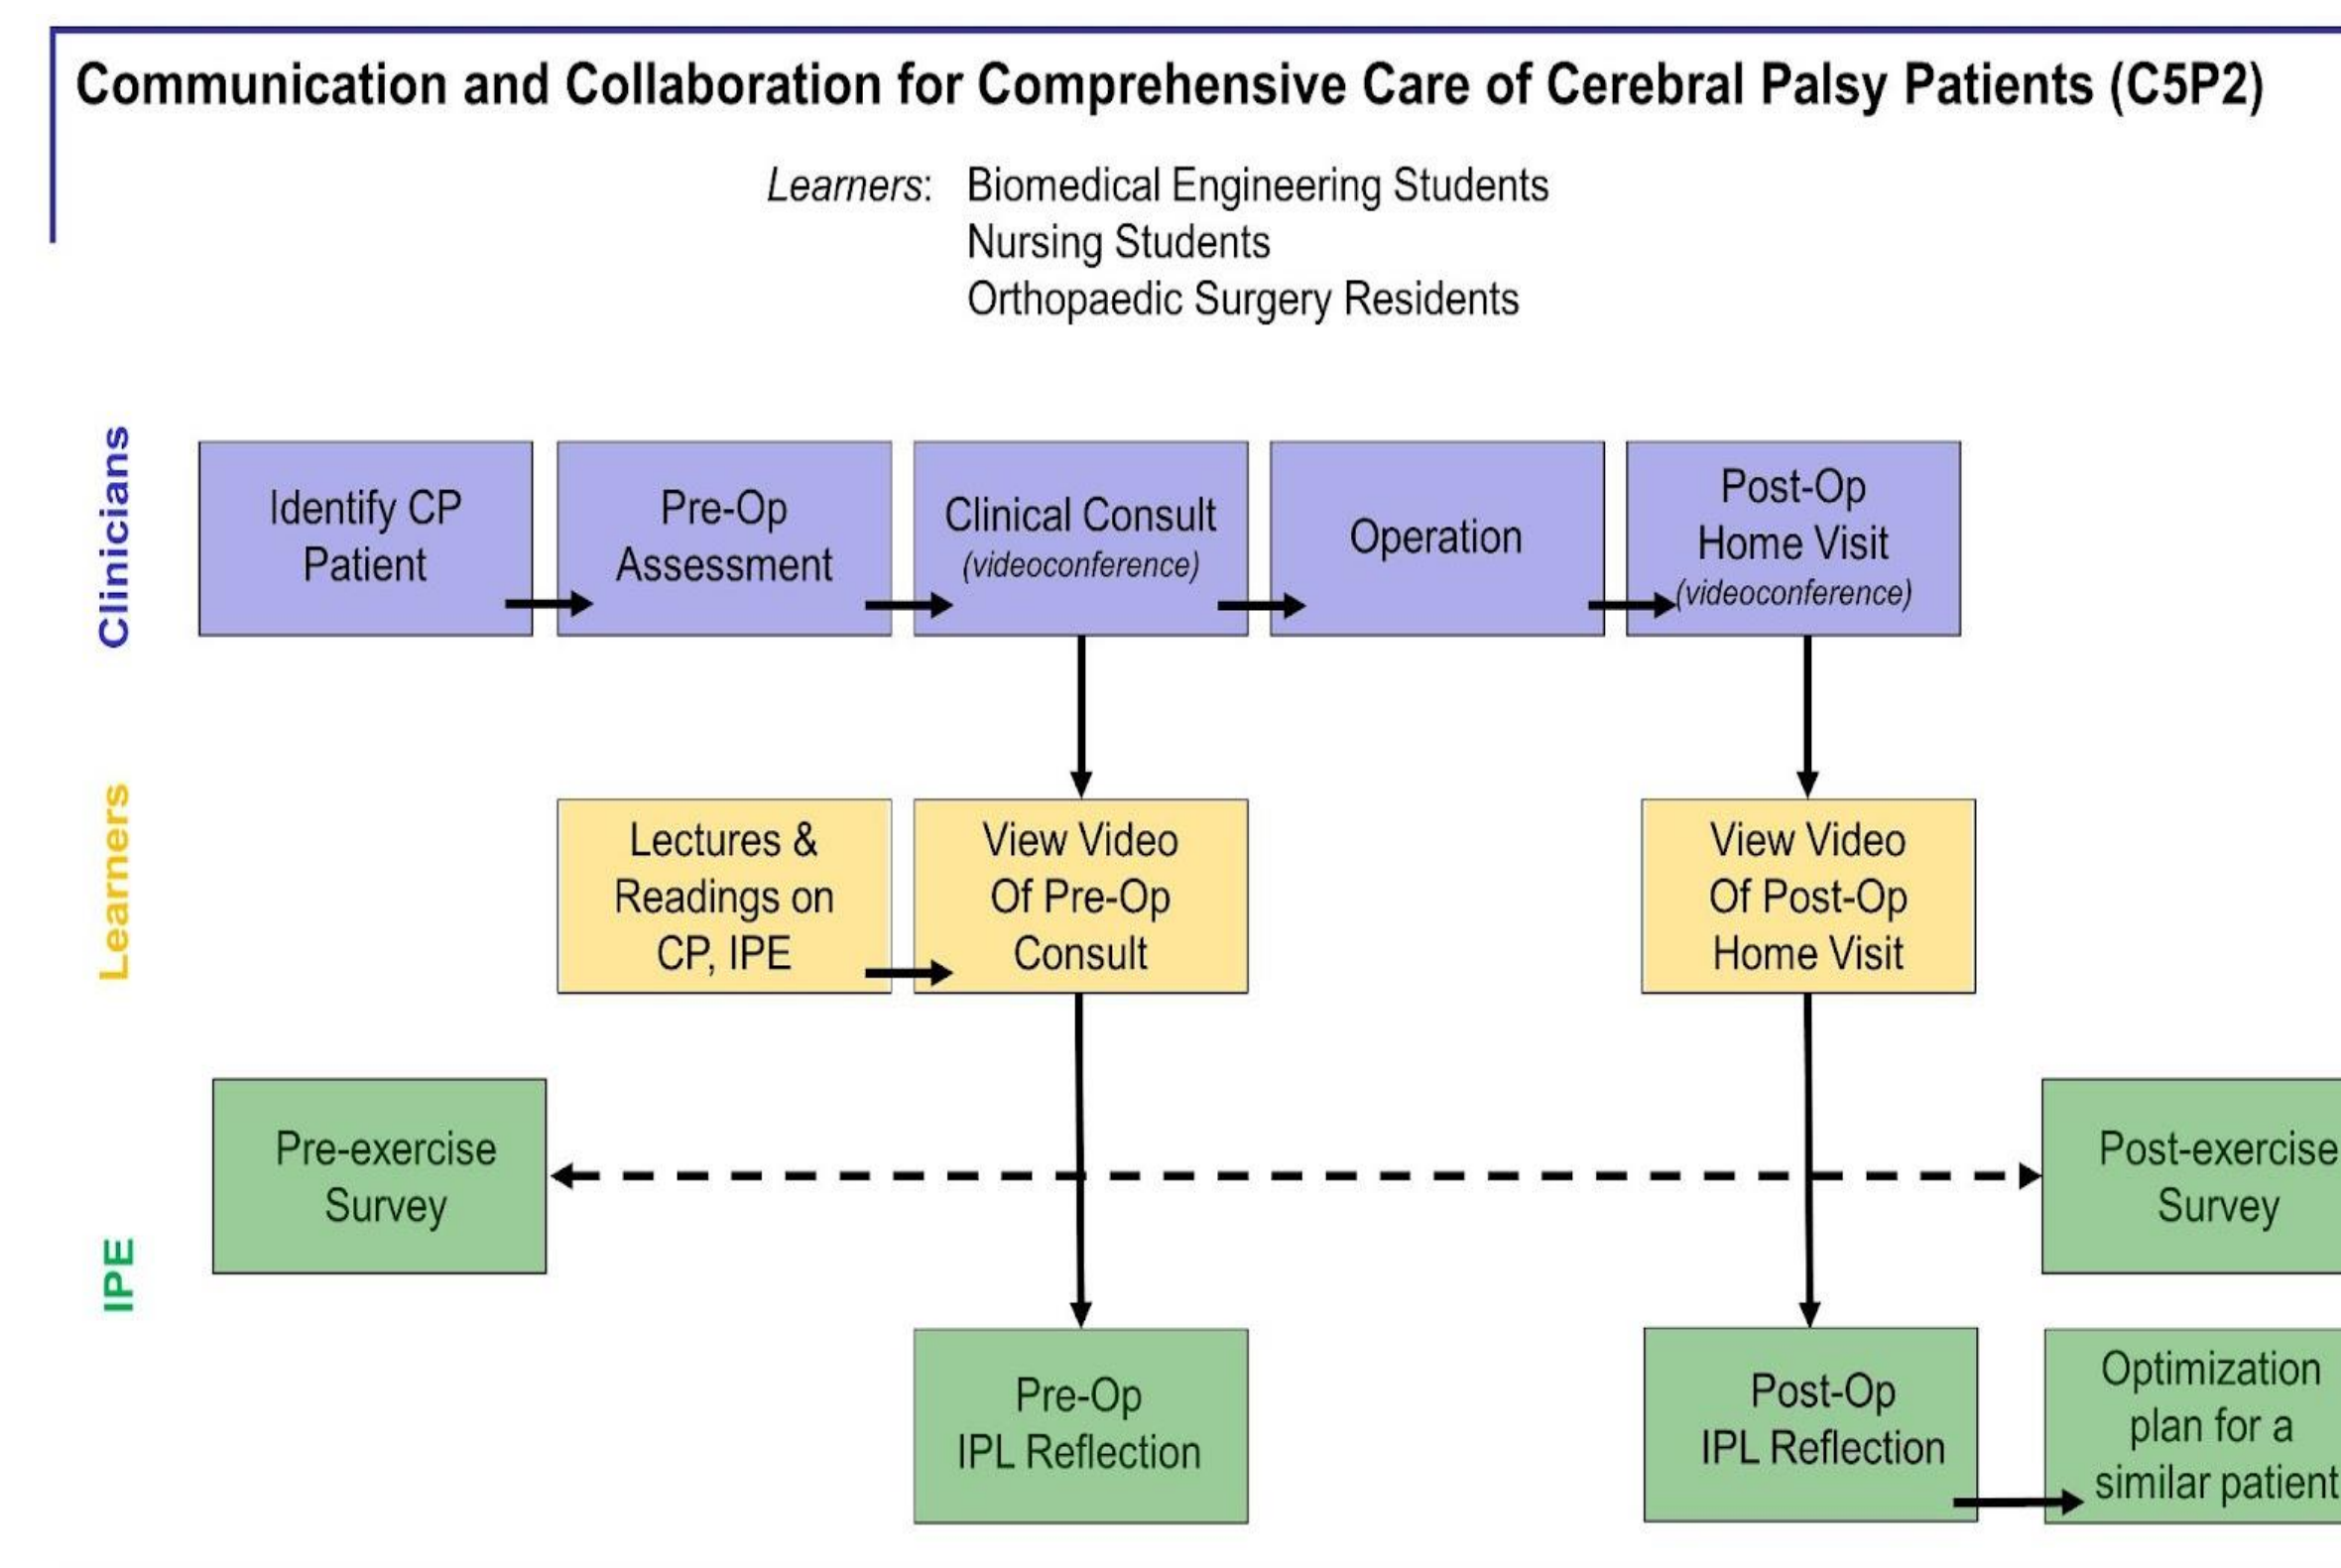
Communication and Collaboration for Comprehensive Care of Cerebral Palsy Patients (C5P2)

Learners: Biomedical Engineering Students
Nursing Students
Orthopaedic Surgery Residents

Clinicians

Identify CP Patient

Pre-Op Assessment

Clinical Consult (videoconference)

Operation

Post-Op Home Visit (videoconference)

Learners

Lectures & Readings on CP, IPE

View Video Of Pre-Op Consult

View Video Of Post-Op Home Visit

IPE

Pre-exercise Survey

Post-exercise Survey

Pre-Op IPL Reflection

Post-Op IPL Reflection

Optimization plan for a similar patient